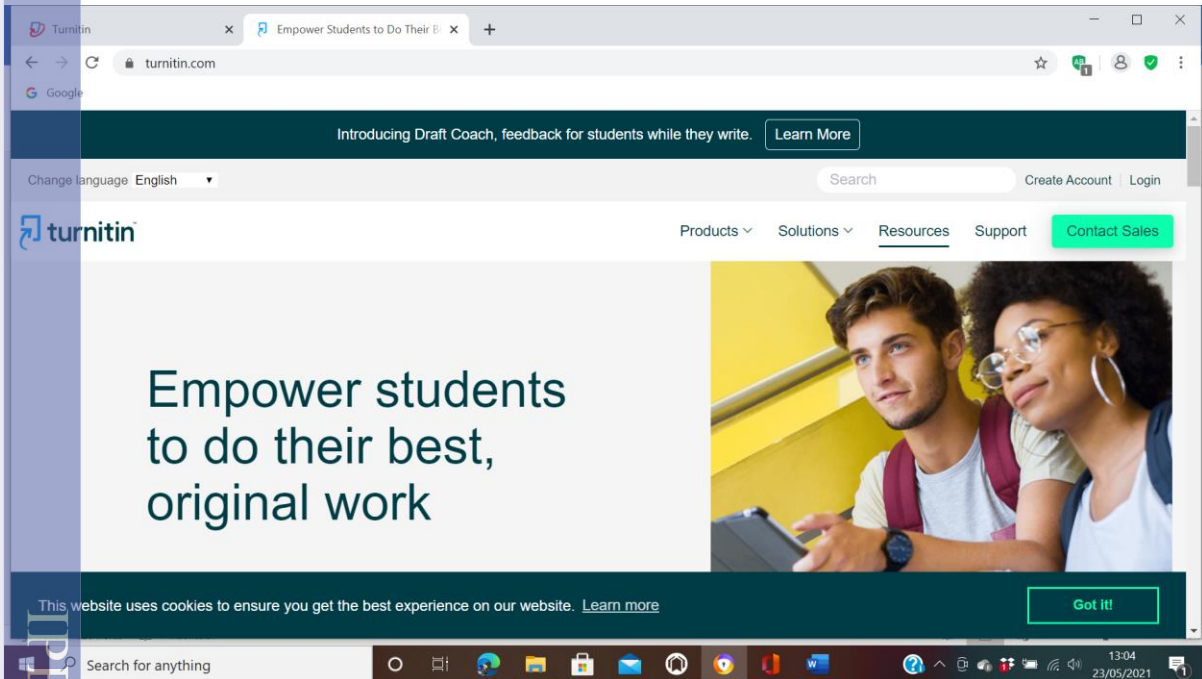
Turnitin
Empower Students to Do Their B
turnitin.com
Google

Introducing Draft Coach, feedback for students while they write. Learn More

Change language English

Search

Create Account | Login

turnitin

Products Solutions Resources Support Contact Sales

Empower students to do their best, original work

This website uses cookies to ensure you get the best experience on our website. Learn more

Got it!

Search for anything

13:04
23/05/2021